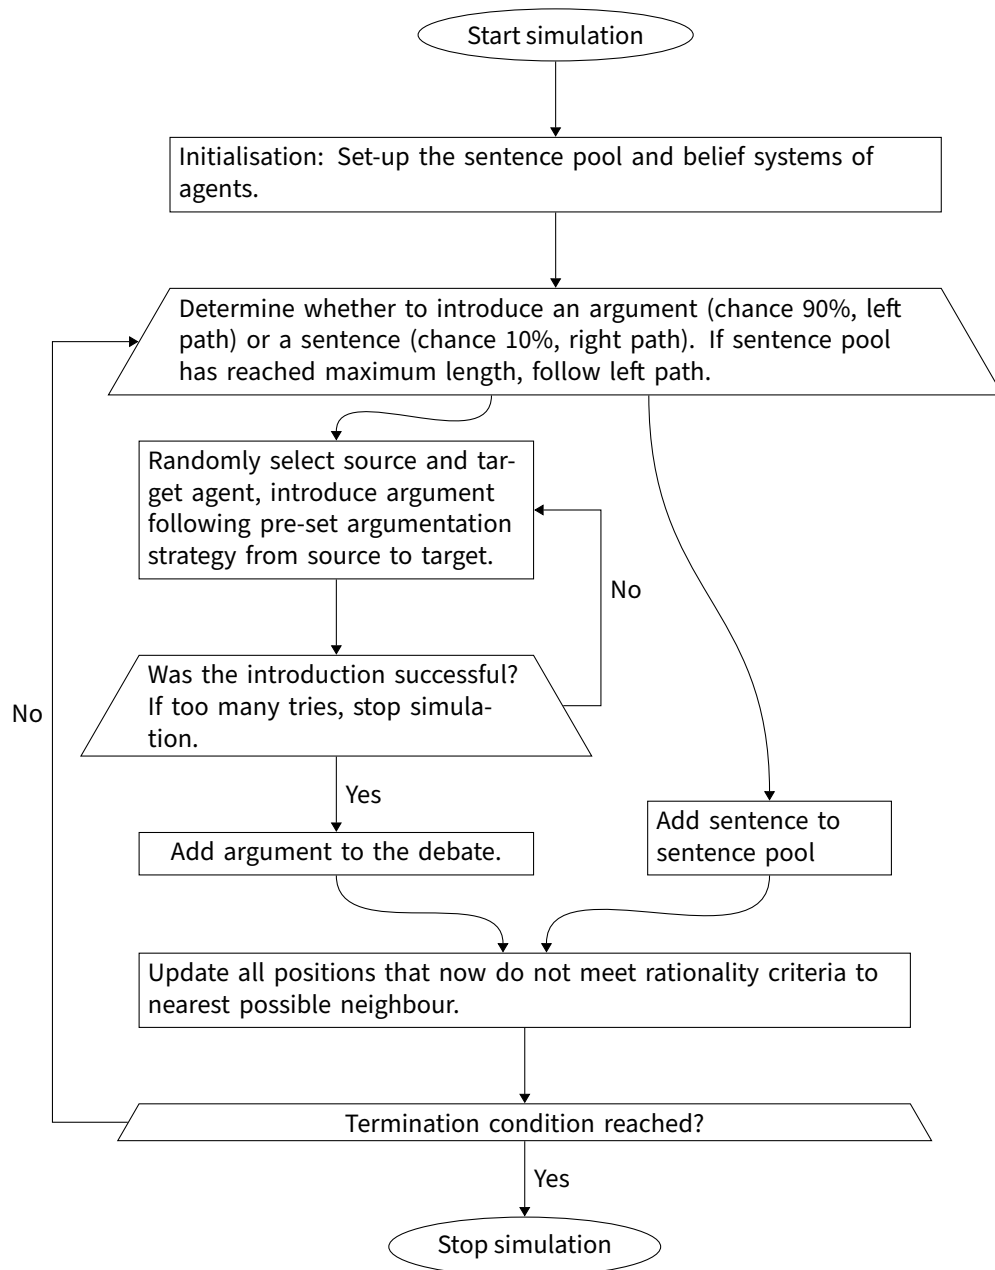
Start simulation

Initialisation: Set-up the sentence pool and belief systems of agents.

Determine whether to introduce an argument (chance 90%, left path) or a sentence (chance 10%, right path). If sentence pool has reached maximum length, follow left path.

Randomly select source and target agent, introduce argument following pre-set argumentation strategy from source to target.

No

Was the introduction successful? If too many tries, stop simulation.

No

Yes

Add argument to the debate.

Add sentence to sentence pool

Update all positions that now do not meet rationality criteria to nearest possible neighbour.

Termination condition reached?

Yes

Stop simulation